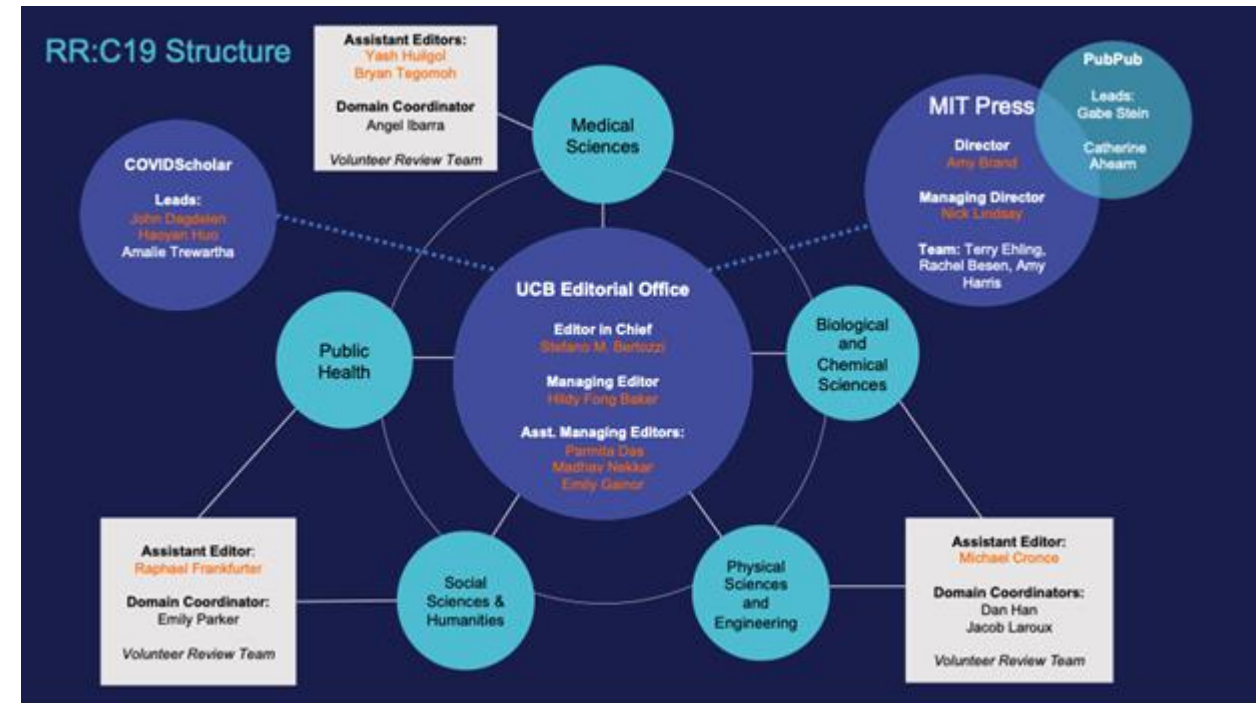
RR:C19 Structure

Assistant Editors:
Yash Huilgol
Bryan Tegomoh

Domain Coordinator
Angel Ibarra

Volunteer Review Team

Medical Sciences

PubPub

Leads:
Gabe Stein

Catherine Ahearn

MIT Press

Director
Amy Brand

Managing Director
Nick Lindsay

Team: Terry Ehling, Rachel Besen, Amy Harris

COVIDScholar

Leads:
John Dagdelen
Haoyan Huo
Amalie Trewartha

UCB Editorial Office

Editor in Chief
Stefano M. Bertozzi

Managing Editor
Hildy Fong Baker

Asst. Managing Editors:
Parmita Das
Madhav Nekkar
Emily Gainor

Public Health

Biological and Chemical Sciences

Assistant Editor:
Raphael Frankfurter

Domain Coordinator:
Emily Parker

Volunteer Review Team

Social Sciences & Humanities

Physical Sciences and Engineering

Assistant Editor:
Michael Cronce

Domain Coordinators:
Dan Han
Jacob Laroux

Volunteer Review Team